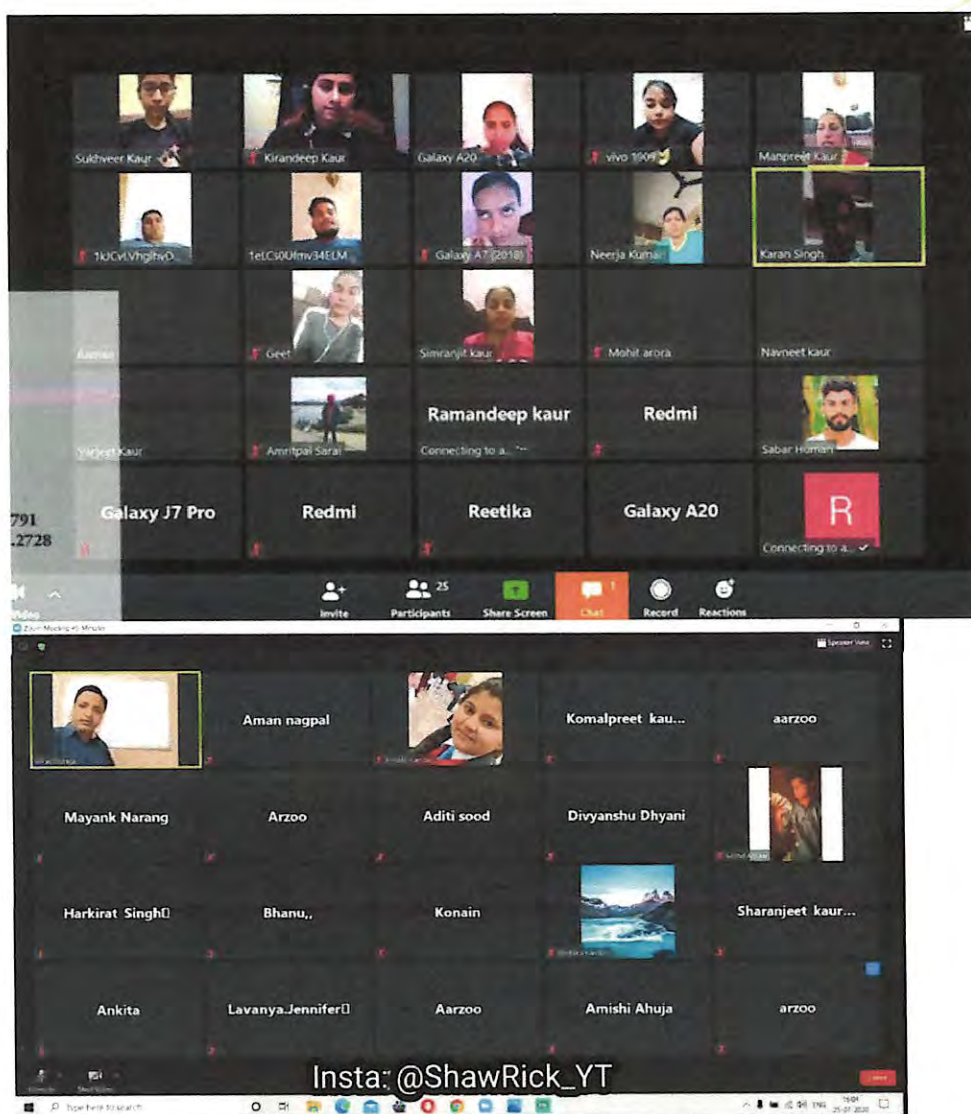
Sukhveer Kaur
Kirandeep Kaur
Galaxy A20
vivo 1909
Manpreet Kaur
1kJCvLVhglhvD...
1eLCs0Ufmv34ELM
Galaxy A7 (2018)
Neerja Kumari
Karan Singh
Aaman
Geet
Simranjit kaur
Mohit arora
Navneet kaur
Varjeet Kaur
Amritpal Sarai
Ramandeep kaur
Connecting to a...
Redmi
Sabar Human
791
.2728
Galaxy J7 Pro
Redmi
Reetika
Galaxy A20
R
Connecting to a...
Video
Invite
25
Participants
Share Screen
1
Chat
Record
Reactions

Zoom Meeting 40 Minutes
Speaker View
Aman nagpal
Komalpreet kau...
aarzoo
Mayank Narang
Arzoo
Aditi sood
Divyanshu Dhyani
Harkirat Singh
Bhanu,,
Konain
Sharanjeet kaur...
Ankita
Lavanya.Jennifer
Aarzoo
Amishi Ahuja
arzoo
Unmute
Start Video
Leave
Type here to search
Insta: @ShawRick_YT
25-07-2020